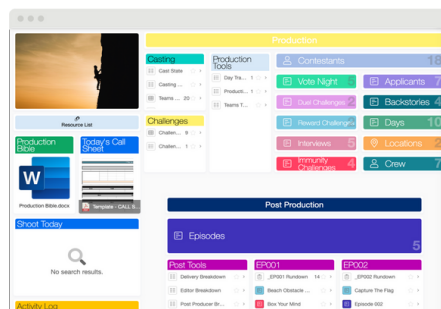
Resource List

Production Bible

Production Bible.docx

Today's Call Sheet

Template - CALL S

Shoot Today

No search results.

Activity Log

Production

Casting

Cast State

Casting

Teams ...

Production Tools

Day Tra...

Producti...

Teams T...

Challenges

Challen...

Challen...

Contestants 15

Vote Night

Applicants 7

Duel Challenges

Backstories 7

Reward Challenges

Days 10

Interviews 5

Locations 2

Immunity Challenges 5

Crew 7

Post Production

Episodes 5

Post Tools

Delivery Breakdown

Editor Breakdown

Post Producer Br...

EP001

EP001 Rundown 14

Beach Obstacle ...

Box Your Mind

EP002

EP002 Rundown

Capture The Flag

Episode 002